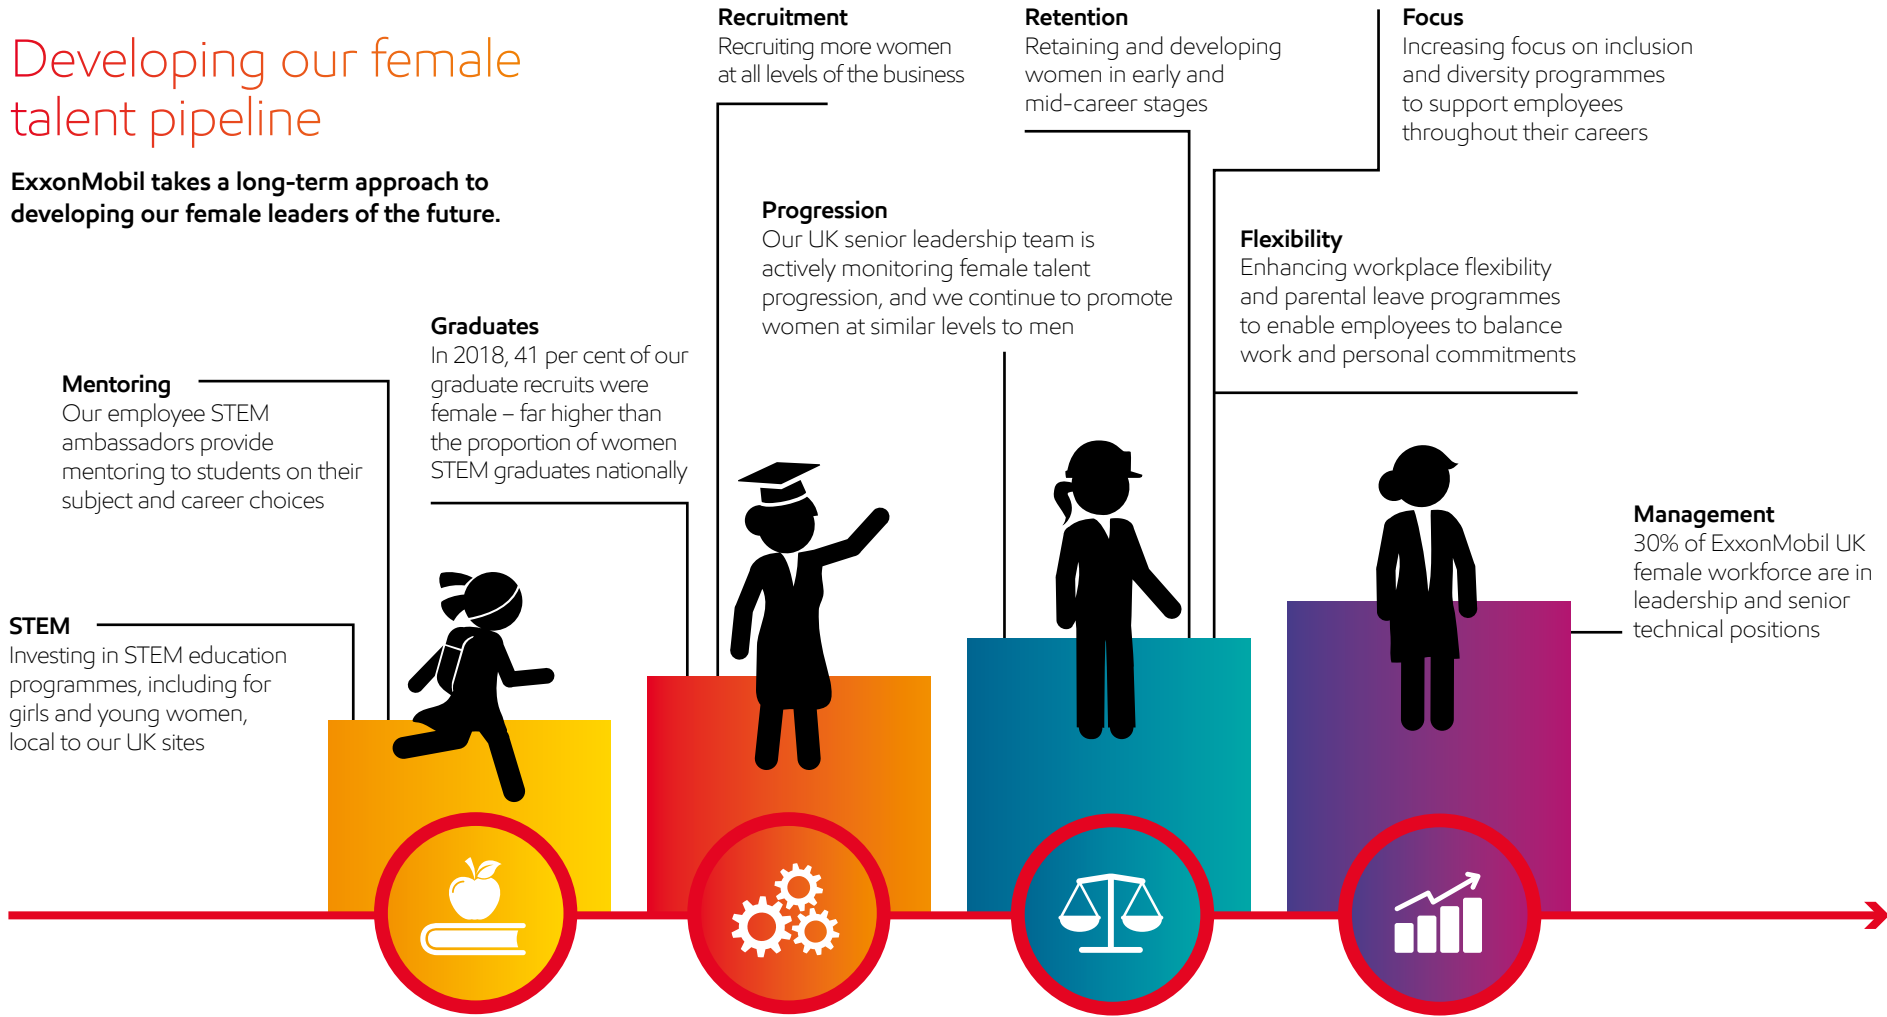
Developing our female talent pipeline

ExxonMobil takes a long-term approach to developing our female leaders of the future.

Recruitment
Recruiting more women at all levels of the business

Retention
Retaining and developing women in early and mid-career stages

Focus
Increasing focus on inclusion and diversity programmes to support employees throughout their careers

Progression
Our UK senior leadership team is actively monitoring female talent progression, and we continue to promote women at similar levels to men

Flexibility
Enhancing workplace flexibility and parental leave programmes to enable employees to balance work and personal commitments

Graduates
In 2018, 41 per cent of our graduate recruits were female – far higher than the proportion of women STEM graduates nationally

Mentoring
Our employee STEM ambassadors provide mentoring to students on their subject and career choices

STEM
Investing in STEM education programmes, including for girls and young women, local to our UK sites

Management
30% of ExxonMobil UK female workforce are in leadership and senior technical positions